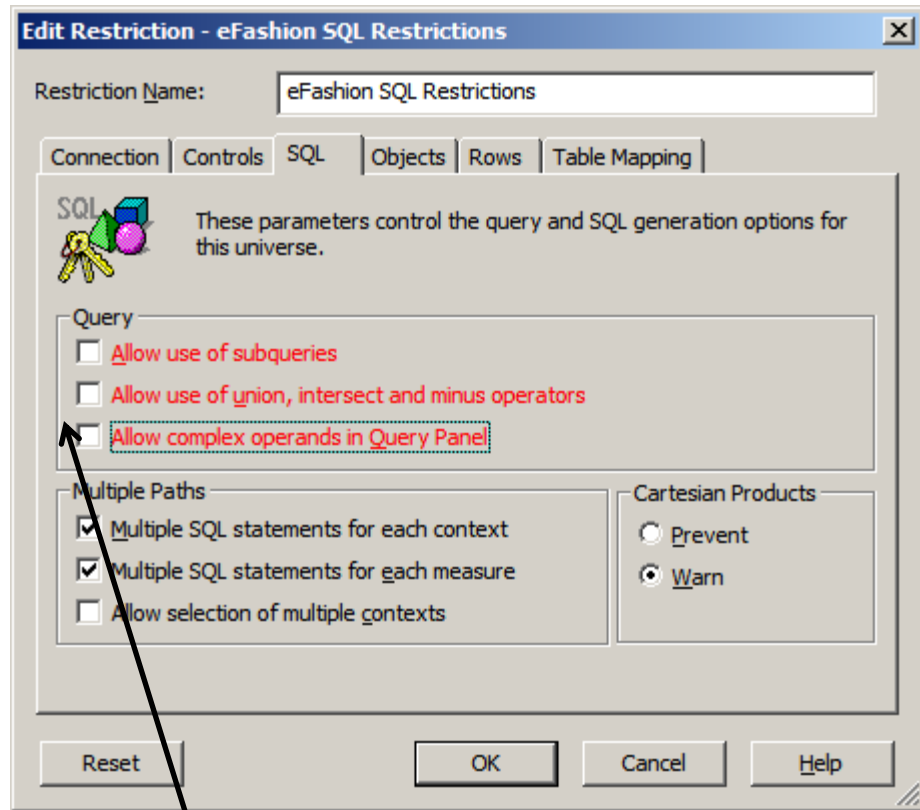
Edit Restriction - eFashion SQL Restrictions

Restriction Name: eFashion SQL Restrictions

Connection | Controls | SQL | Objects | Rows | Table Mapping

SQL

These parameters control the query and SQL generation options for this universe.

Query

Allow use of subqueries

Allow use of union, intersect and minus operators

Allow complex operands in Query Panel

Multiple Paths

Multiple SQL statements for each context

Multiple SQL statements for each measure

Allow selection of multiple contexts

Cartesian Products

Prevent

Warn

Reset

OK

Cancel

Help